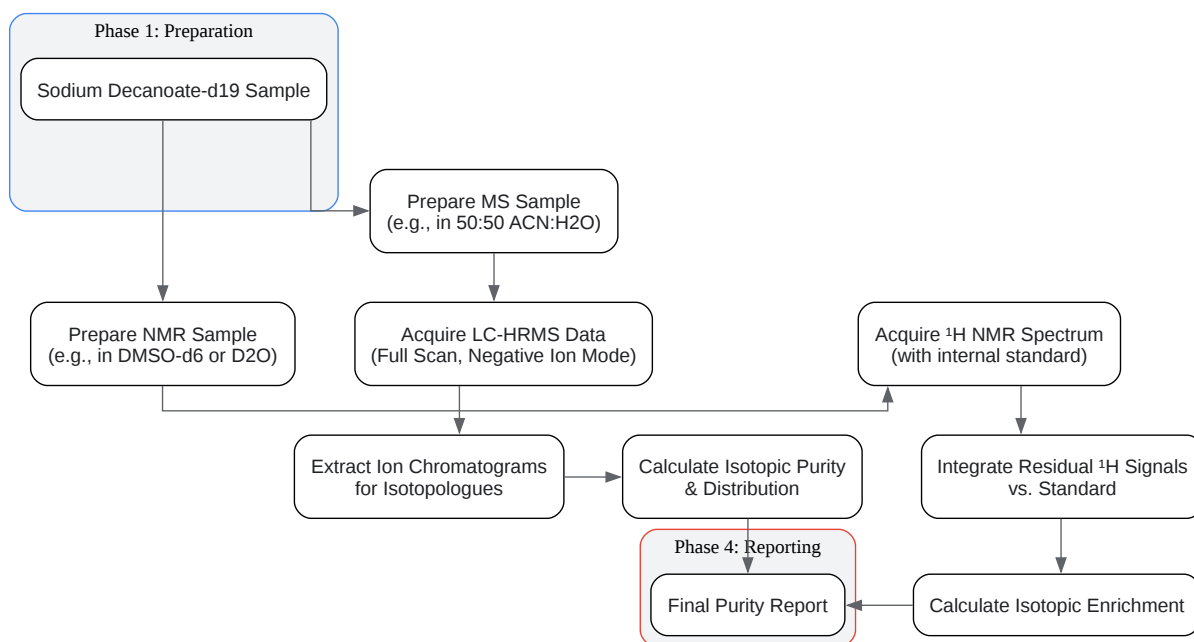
Phase 1: Preparation

Sodium Decanoate-d19 Sample

Prepare MS Sample
(e.g., in 50:50 ACN:H2O)

Prepare NMR Sample
(e.g., in DMSO-d6 or D2O)

Acquire LC-HRMS Data
(Full Scan, Negative Ion Mode)

Acquire ¹H NMR Spectrum
(with internal standard)

Extract Ion Chromatograms
for Isotopologues

Calculate Isotopic Purity
& Distribution

Integrate Residual ¹H Signals
vs. Standard

Phase 4: Reporting

Final Purity Report

Calculate Isotopic Enrichment